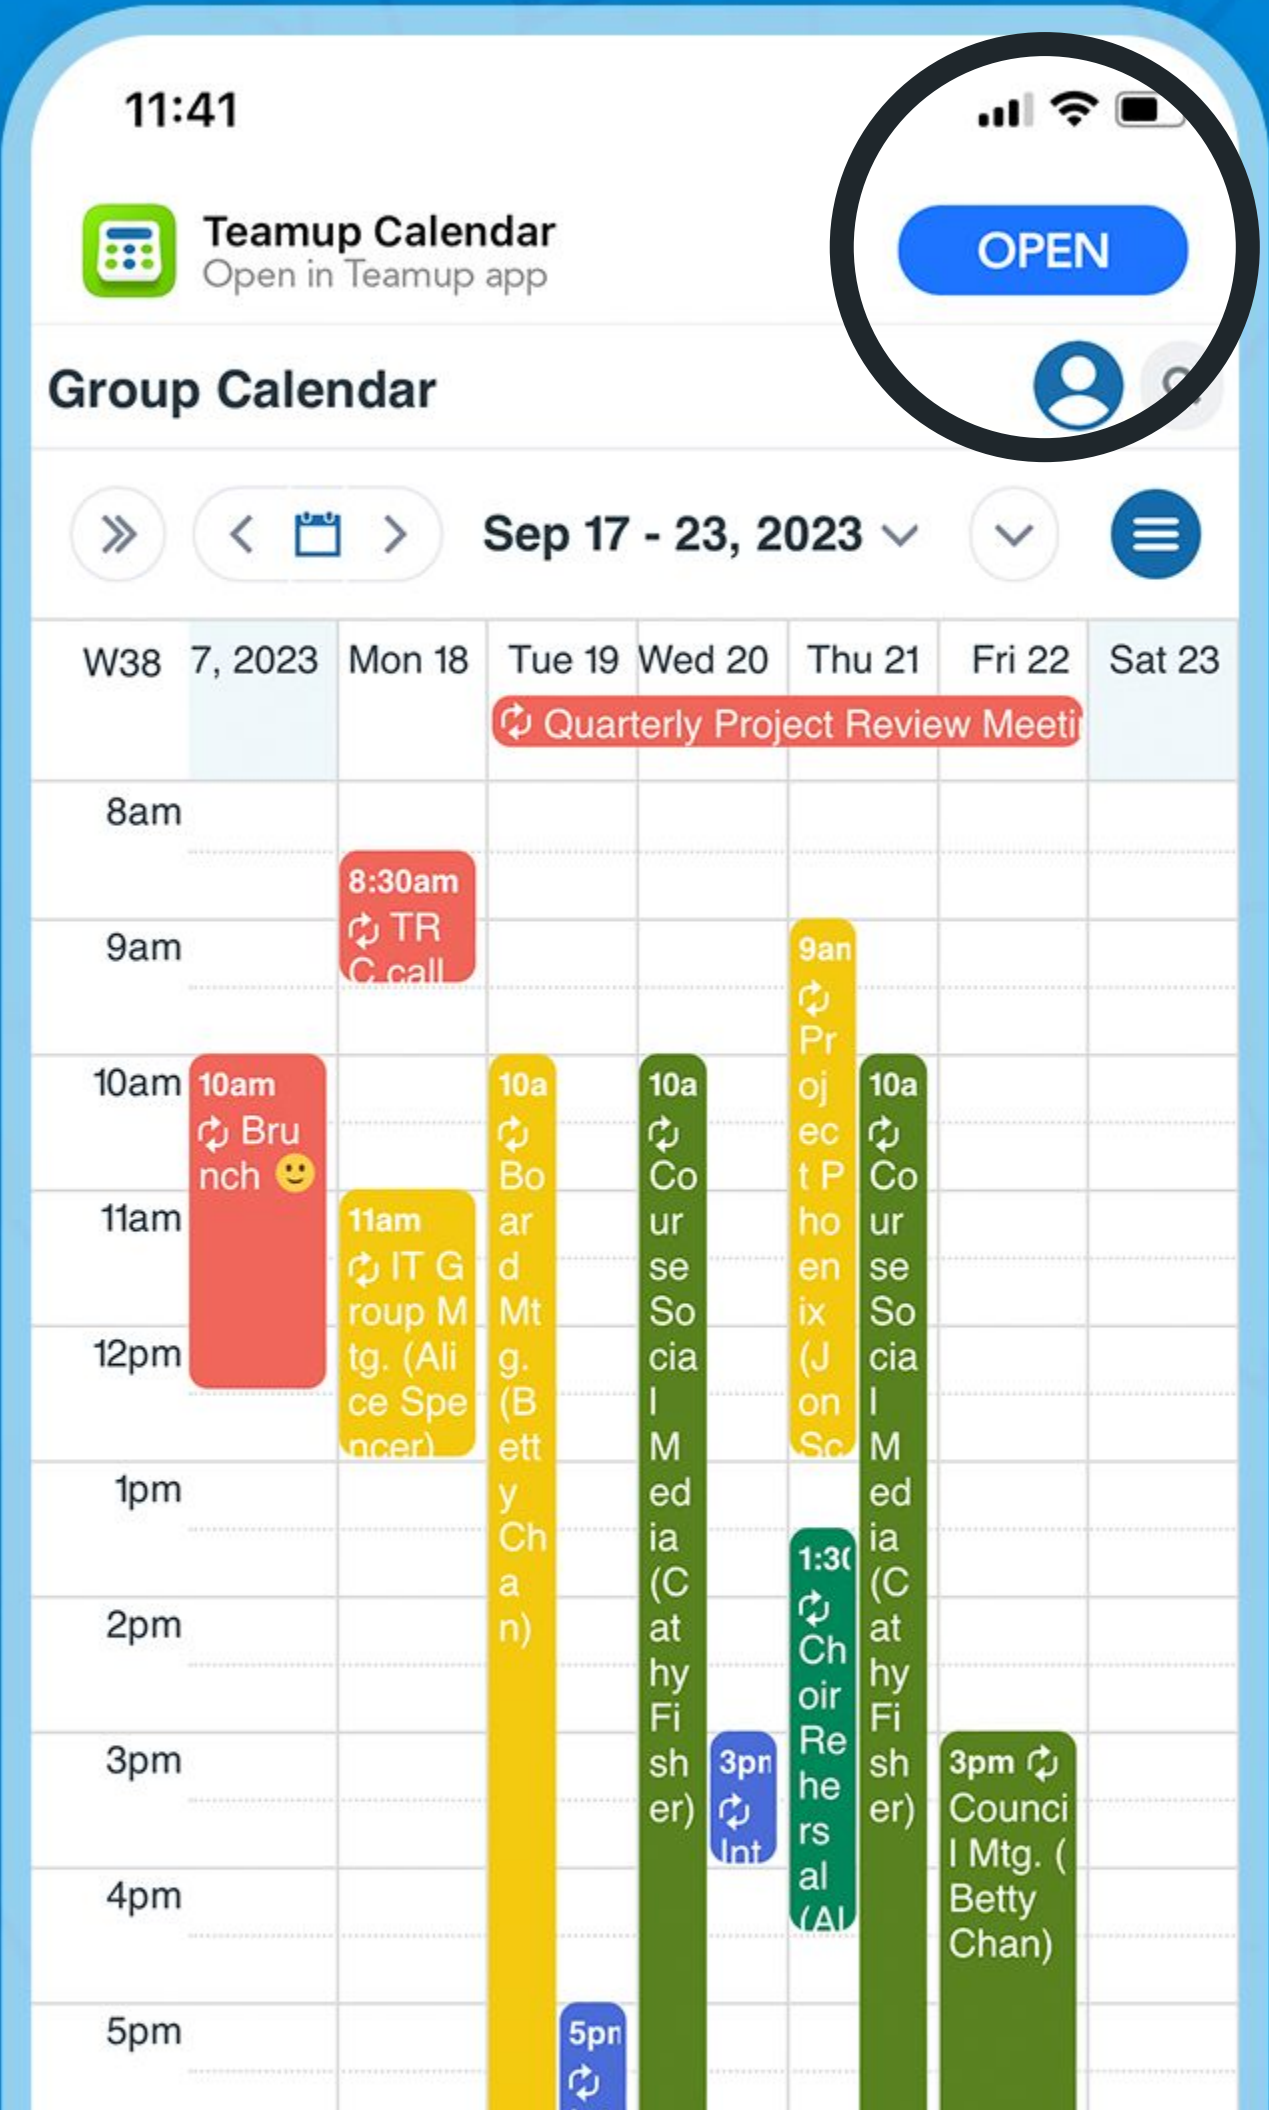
11:41

Teamup Calendar
Open in Teamup app

OPEN

Group Calendar

Sep 17 - 23, 2023

W38 7, 2023 Mon 18 Tue 19 Wed 20 Thu 21 Fri 22 Sat 23

Quarterly Project Review Meeti

8am
9am
10am
11am
12pm
1pm
2pm
3pm
4pm
5pm

8:30am TR C call

10am Brunch 🙂

11am IT Group Mtg. (Alice Spencer)

10a Board Mtg. (Betty Chan)

10a Course Social Media (Cathy Fisher)

9an Project Phoenix (Jon Sc

10a Course Social Media (Cathy Fisher)

1:3( Choir Rehersal (Al

3pn Int

3pm Council Mtg. (Betty Chan)

5pn